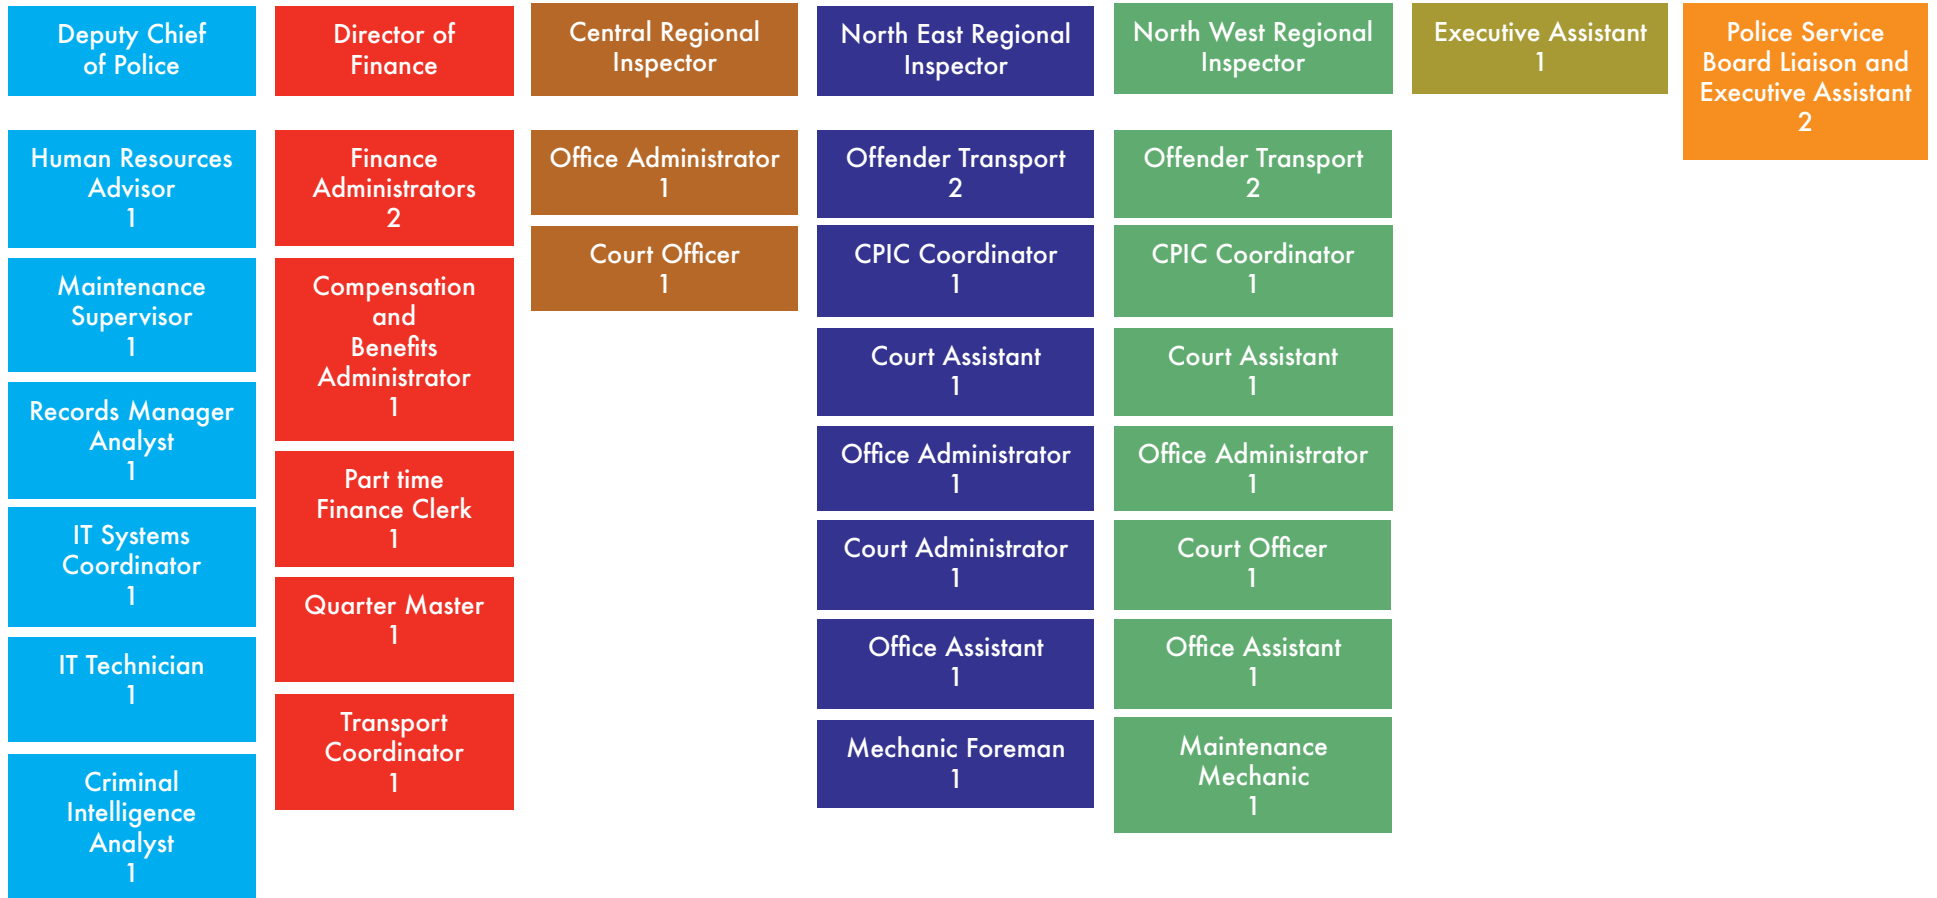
Deputy Chief of Police

Human Resources Advisor
1

Maintenance Supervisor
1

Records Manager Analyst
1

IT Systems Coordinator
1

IT Technician
1

Criminal Intelligence Analyst
1

Director of Finance

Finance Administrators
2

Compensation and Benefits Administrator
1

Part time Finance Clerk
1

Quarter Master
1

Transport Coordinator
1

Central Regional Inspector

Office Administrator
1

Court Officer
1

North East Regional Inspector

Offender Transport
2

CPIC Coordinator
1

Court Assistant
1

Office Administrator
1

Court Administrator
1

Office Assistant
1

Mechanic Foreman
1

North West Regional Inspector

Offender Transport
2

CPIC Coordinator
1

Court Assistant
1

Office Administrator
1

Court Officer
1

Office Assistant
1

Maintenance Mechanic
1

Executive Assistant
1

Police Service Board Liaison and Executive Assistant
2